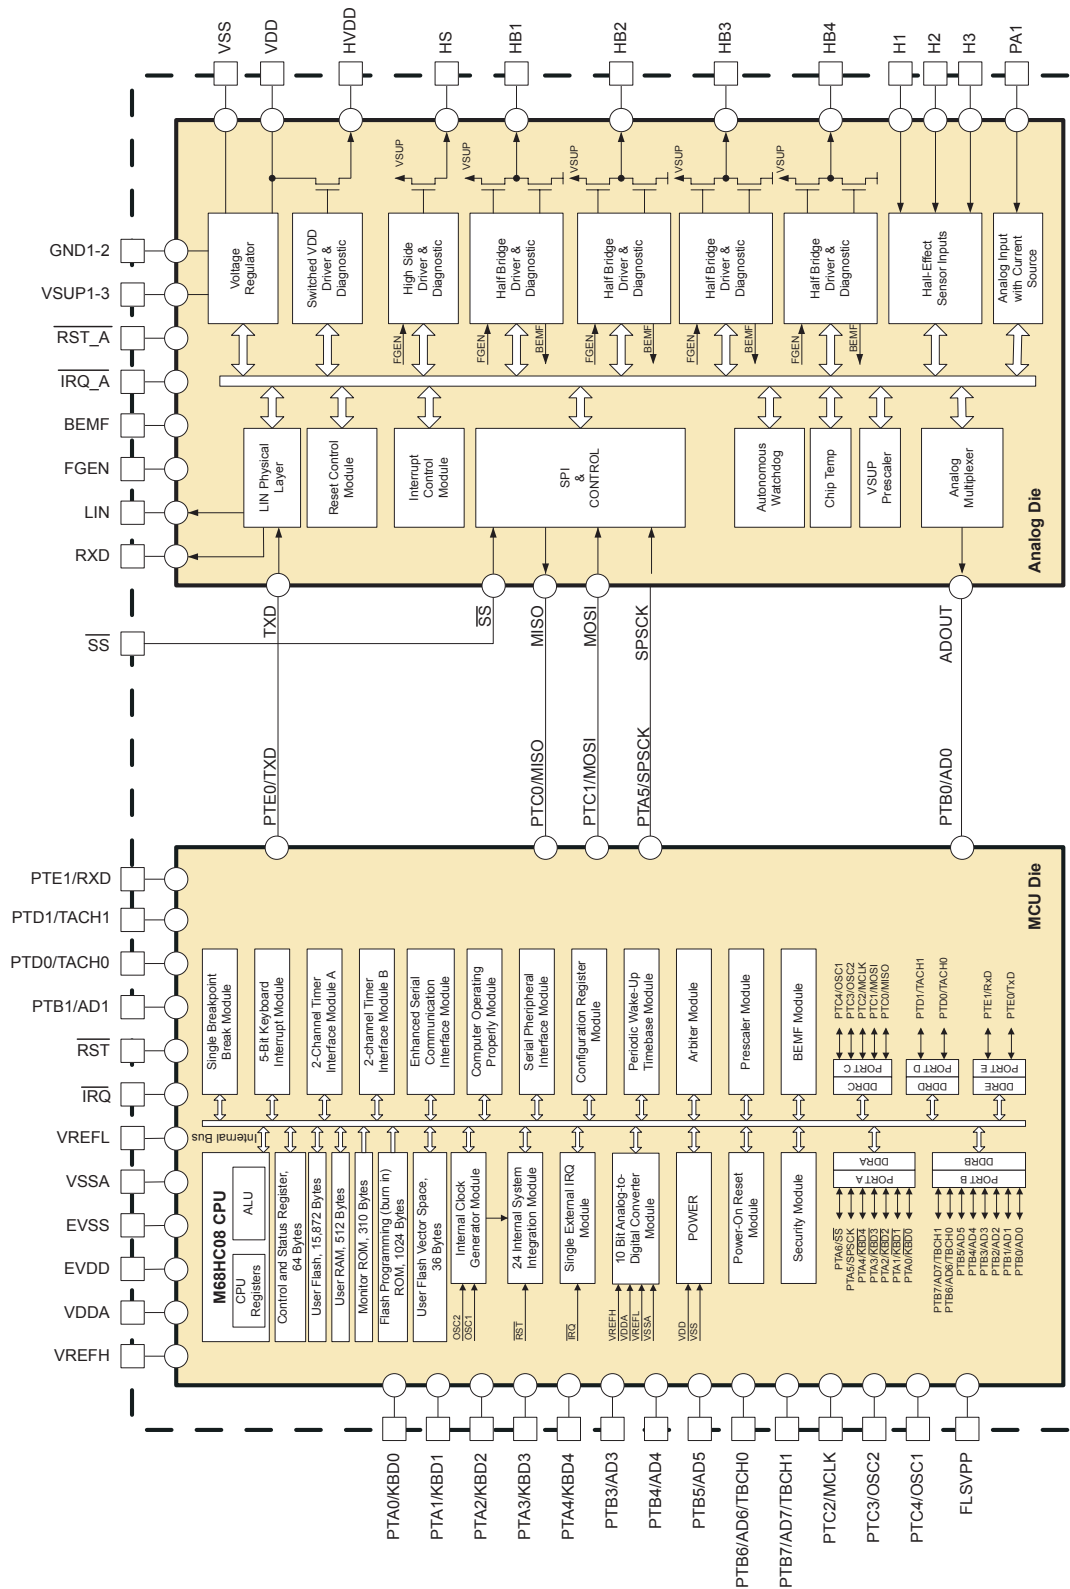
VSS VDD HVDD HS HB1 HB2 HB3 HB4 H1 H2 H3 PA1

VSUP VSUP VSUP VSUP VSUP

Voltage Regulator

Switched VDD Driver & Diagnostic

High Side Driver & Diagnostic

Half Bridge Driver & Diagnostic

Half Bridge Driver & Diagnostic

Half Bridge Driver & Diagnostic

Half Bridge Driver & Diagnostic

Hall-Effect Sensor Inputs

Analog Input with Current Source

FGEN FGEN BEMF FGEN BEMF FGEN BEMF FGEN BEMF

GND1-2
VSUP1-3
$\overline{RST\_A}$
$\overline{IRQ\_A}$
BEMF
FGEN
LIN
RXD

LIN Physical Layer

Reset Control Module

Interrupt Control Module

SPI & CONTROL

Autonomous Watchdog

Chip Temp

VSUP Prescaler

Analog Multiplexer

Analog Die

$\overline{SS}$

TXD $\overline{SS}$ MISO MOSI SPSCK ADOUT

PTE0/TXD PTC0/MISO PTC1/MOSI PTA5/SPSCK PTB0/AD0

MCU Die

PTE1/RXD
PTD1/TACH1
PTD0/TACH0
PTB1/AD1
$\overline{RST}$
$\overline{IRQ}$
VREFL
VSSA
EVSS
EVDD
VDDA
VREFH

Single Breakpoint Break Module

5-Bit Keyboard Interrupt Module

2-Channel Timer Interface Module A

2-channel Timer Interface Module B

Enhanced Serial Communication Interface Module

Computer Operating Property Module

Serial Pheripheral Interface Module

Configuration Register Module

Periodic Wake-Up Timebase Module

Arbiter Module

Prescaler Module

BEMF Module

PTC4/OSC1 PTC3/OSC2 PTC2/MCLK PTC1/MOSI PTC0/MISO

PTD1/TACH1 PTD0/TACH0

PTE1/RxD PTE0/TxD

PORT C DDRC PORT D DDRD PORT E DDRE

Internal Bus

M68HC08 CPU

ALU

CPU Registers

Control and Status Register, 64 Bytes

User Flash, 15,872 Bytes

User RAM, 512 Bytes

Monitor ROM, 310 Bytes

Flash Programming (burn in) ROM, 1024 Bytes

User Flash Vector Space, 36 Bytes

Internal Clock Generator Module

OSC2 OSC1

24 Internal System Integration Module

$\overline{RST}$

Single External IRQ Module

$\overline{IRQ}$

10 Bit Analog-to-Digital Converter Module

VREFH VDDA VREFL VSSA

POWER

VDD VSS

Power-On Reset Module

Security Module

DDRA PORT A

PTA6/$\overline{SS}$ PTA5/SPSCK PTA4/$\overline{KBD4}$ PTA3/$\overline{KBD3}$ PTA2/$\overline{KBD2}$ PTA1/$\overline{KBD1}$ PTA0/$\overline{KBD0}$

DDRB PORT B

PTB7/AD7/TBCH1 PTB6/AD6/TBCH0 PTB5/AD5 PTB4/AD4 PTB3/AD3 PTB2/AD2 PTB1/AD1 PTB0/AD0

PTA0/KBD0 PTA1/KBD1 PTA2/KBD2 PTA3/KBD3 PTA4/KBD4 PTB3/AD3 PTB4/AD4 PTB5/AD5 PTB6/AD6/TBCH0 PTB7/AD7/TBCH1 PTC2/MCLK PTC3/OSC2 PTC4/OSC1 FLSVPP